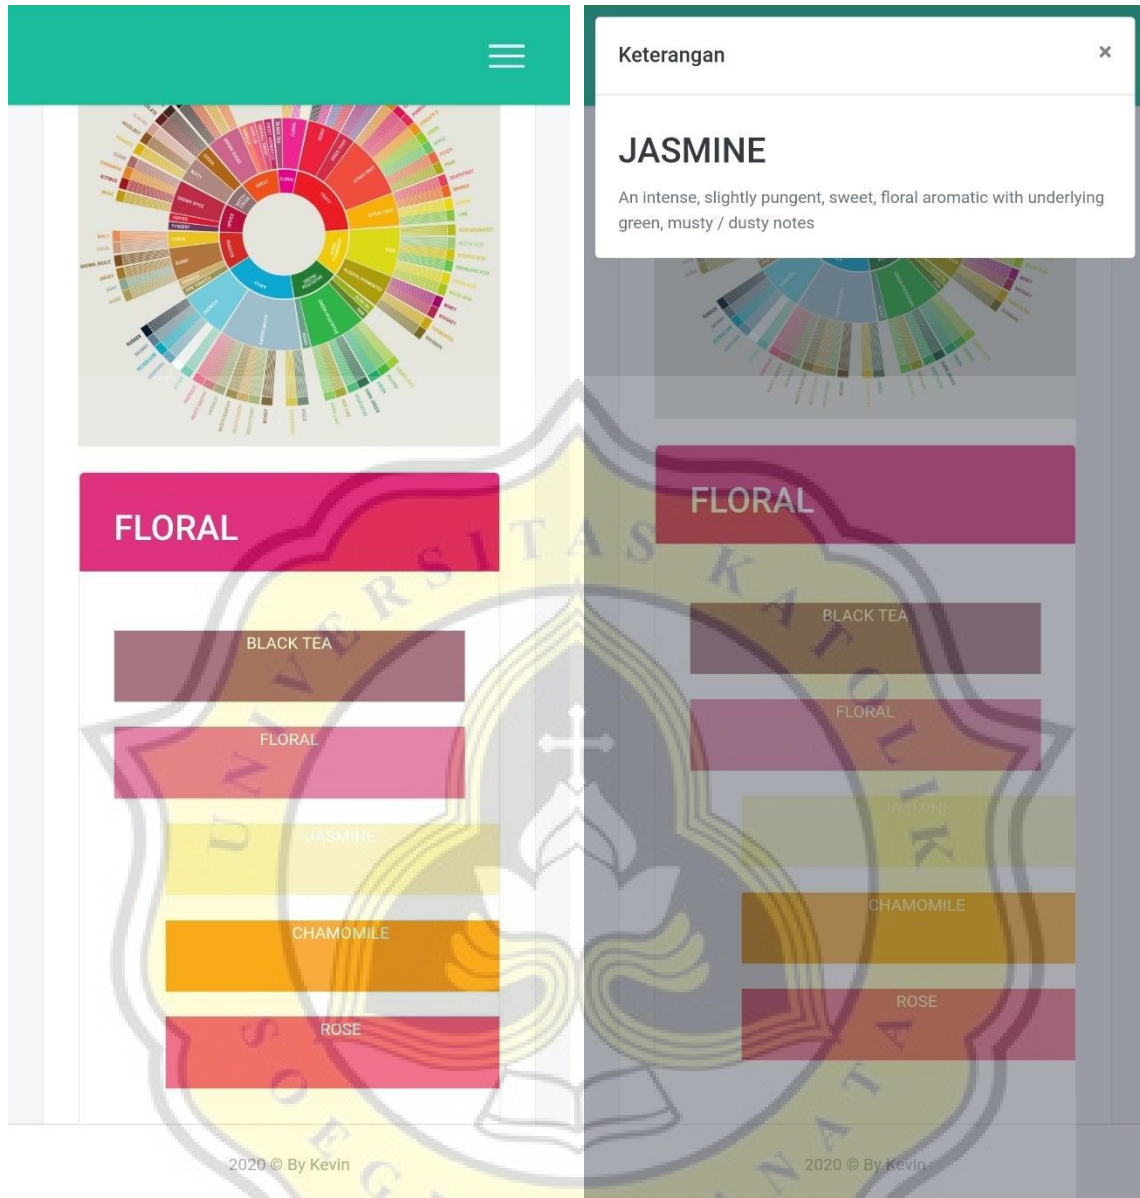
FLORAL

BLACK TEA

FLORAL

JASMINE

CHAMOMILE

ROSE

2020 © By Kevin

Keterangan ×

JASMINE

An intense, slightly pungent, sweet, floral aromatic with underlying green, musty / dusty notes

FLORAL

BLACK TEA

FLORAL

JASMINE

CHAMOMILE

ROSE

2020 © By Kevin